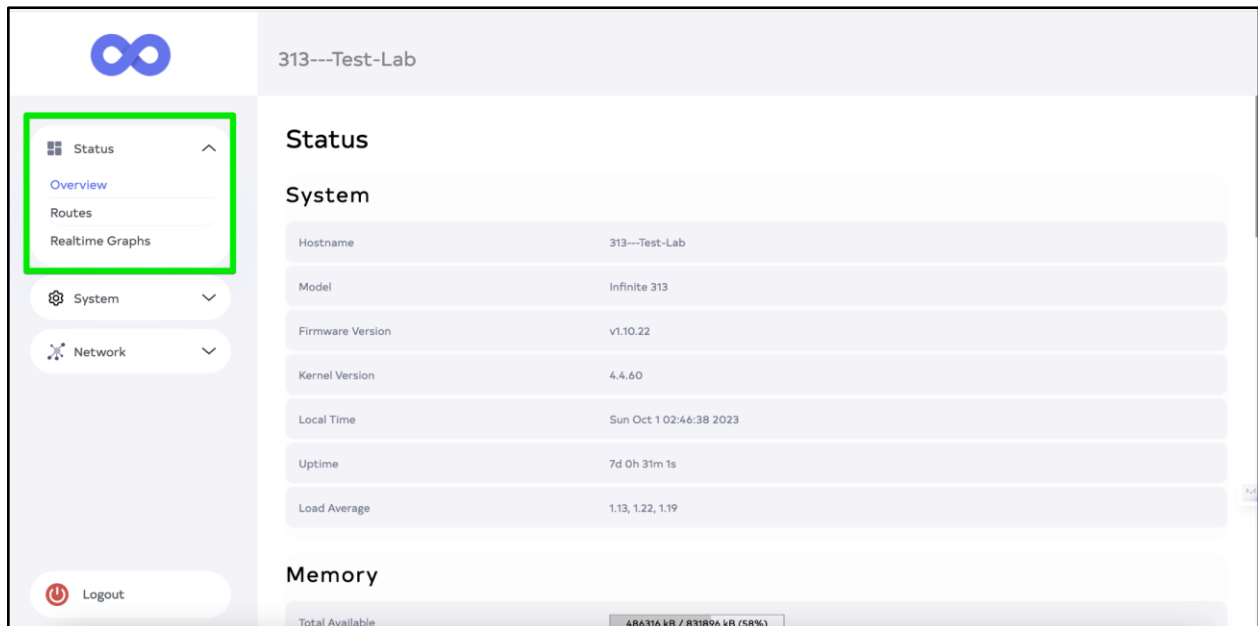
313---Test-Lab

Status
Overview
Routes
Realtime Graphs

System

Network

Logout

Status

System

| | |
|---|---|
| Hostname | 313---Test-Lab |
| Model | Infinite 313 |
| Firmware Version | v1.10.22 |
| Kernel Version | 4.4.60 |
| Local Time | Sun Oct 1 02:46:38 2023 |
| Uptime | 7d 0h 31m 1s |
| Load Average | 1.13, 1.22, 1.19 |

Memory

| | |
|---|---|
| Total Available | 486316 kB / 831896 kB (58%) |